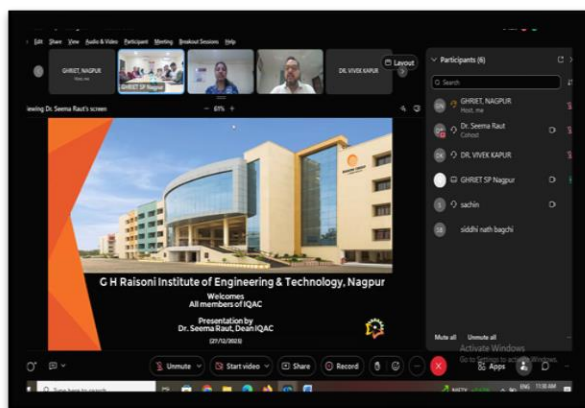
Edit Share View Audio & Video Participant Meeting Breakout Sessions Help

GHRIET, NAGPUR
Host, me

GHRIET SP Nagpur

DR. VIVEK KAPUR

Layout

iewing Dr. Seema Raut's screen

— 61% +

Participants (6)

Search

GHRIET, NAGPUR
Host, me

Dr. Seema Raut
Cohost

DR. VIVEK KAPUR

GHRIET SP Nagpur

sachin

siddhi nath bagchi

G H Raisoni Institute of Engineering & Technology, Nagpur

Welcomes
All members of IQAC

Presentation by
Dr. Seema Raut, Dean IQAC

(27/12/2021)

Mute all

Unmute all

Activate Windows
Go to Settings to activate Windows.

Unmute

Start video

Share

Record

Apps

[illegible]